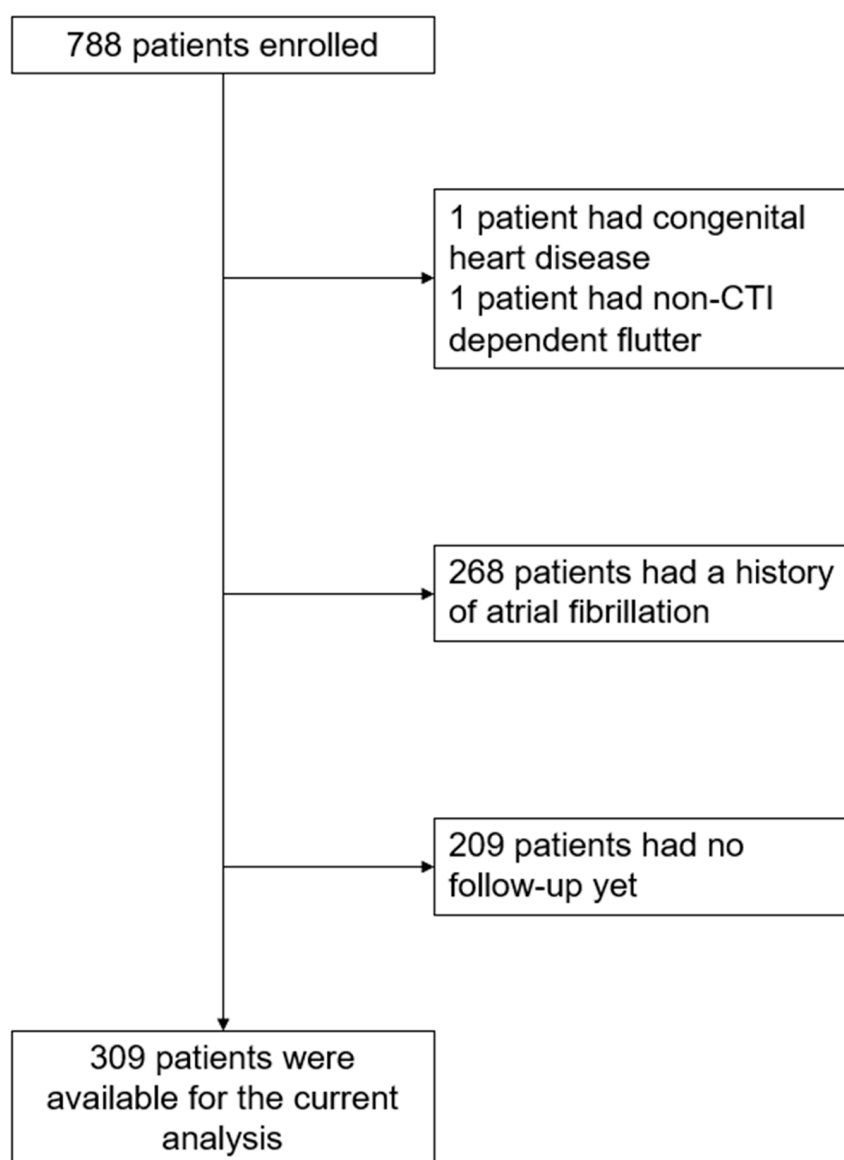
788 patients enrolled

1 patient had congenital heart disease
1 patient had non-CTI dependent flutter

268 patients had a history of atrial fibrillation

209 patients had no follow-up yet

309 patients were available for the current analysis